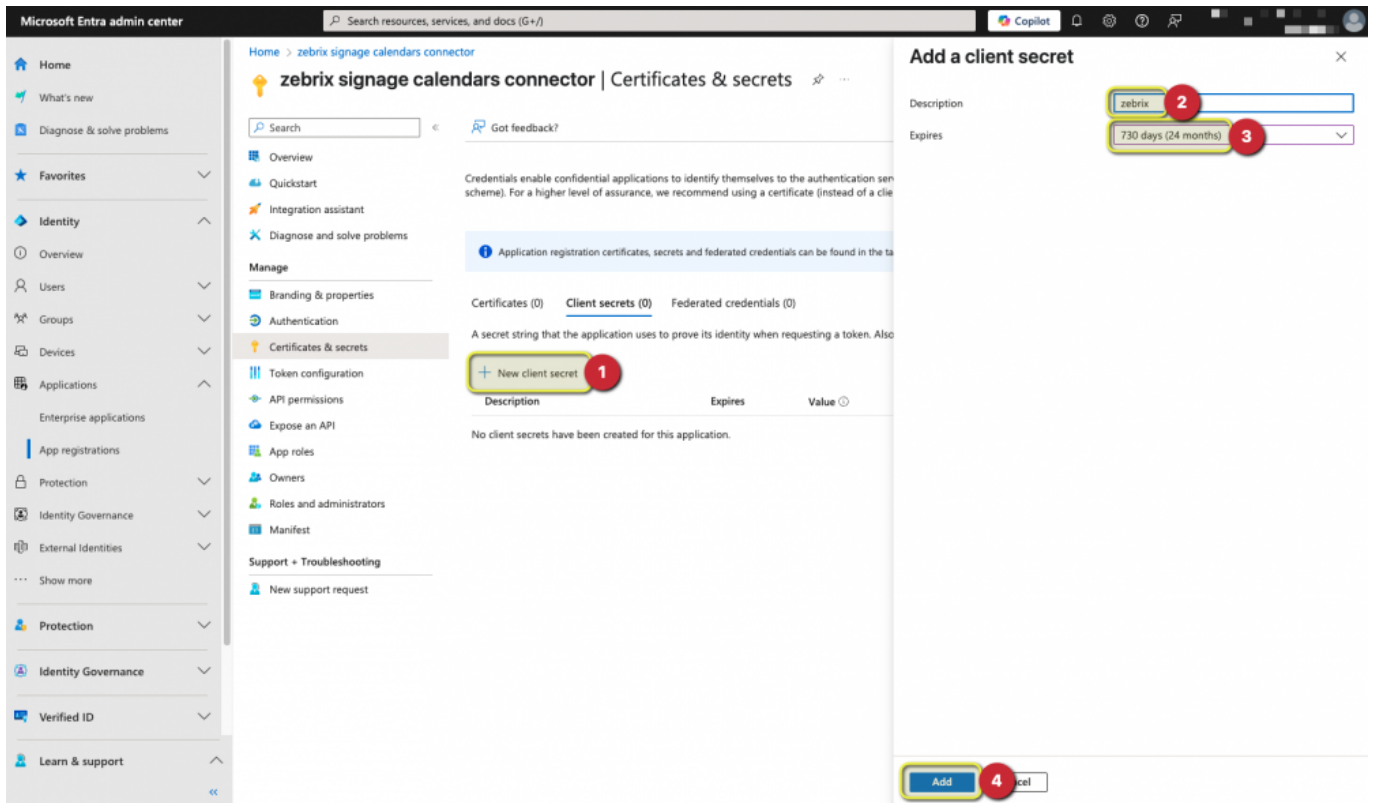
Microsoft Entra admin center

Search resources, services, and docs (G+/)

Copilot

Home

What's new

Diagnose & solve problems

Favorites

Identity

Overview

Users

Groups

Devices

Applications

Enterprise applications

App registrations

Protection

Identity Governance

External Identities

Show more

Protection

Identity Governance

Verified ID

Learn & support

Home > zebrix signage calendars connector

zebrix signage calendars connector | Certificates & secrets

Search

Overview

Quickstart

Integration assistant

Diagnose and solve problems

Manage

Branding & properties

Authentication

Certificates & secrets

Token configuration

API permissions

Expose an API

App roles

Owners

Roles and administrators

Manifest

Support + Troubleshooting

New support request

Got feedback?

Credentials enable confidential applications to identify themselves to the authentication ser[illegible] scheme). For a higher level of assurance, we recommend using a certificate (instead of a cli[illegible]

Application registration certificates, secrets and federated credentials can be found in the ta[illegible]

Certificates (0)

Client secrets (0)

Federated credentials (0)

A secret string that the application uses to prove its identity when requesting a token. Also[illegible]

New client secret

1

| Description | Expires | Value |
|---|---|---|

No client secrets have been created for this application.

Add a client secret

Description

zebrix

2

Expires

730 days (24 months)

3

Add

4

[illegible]cel